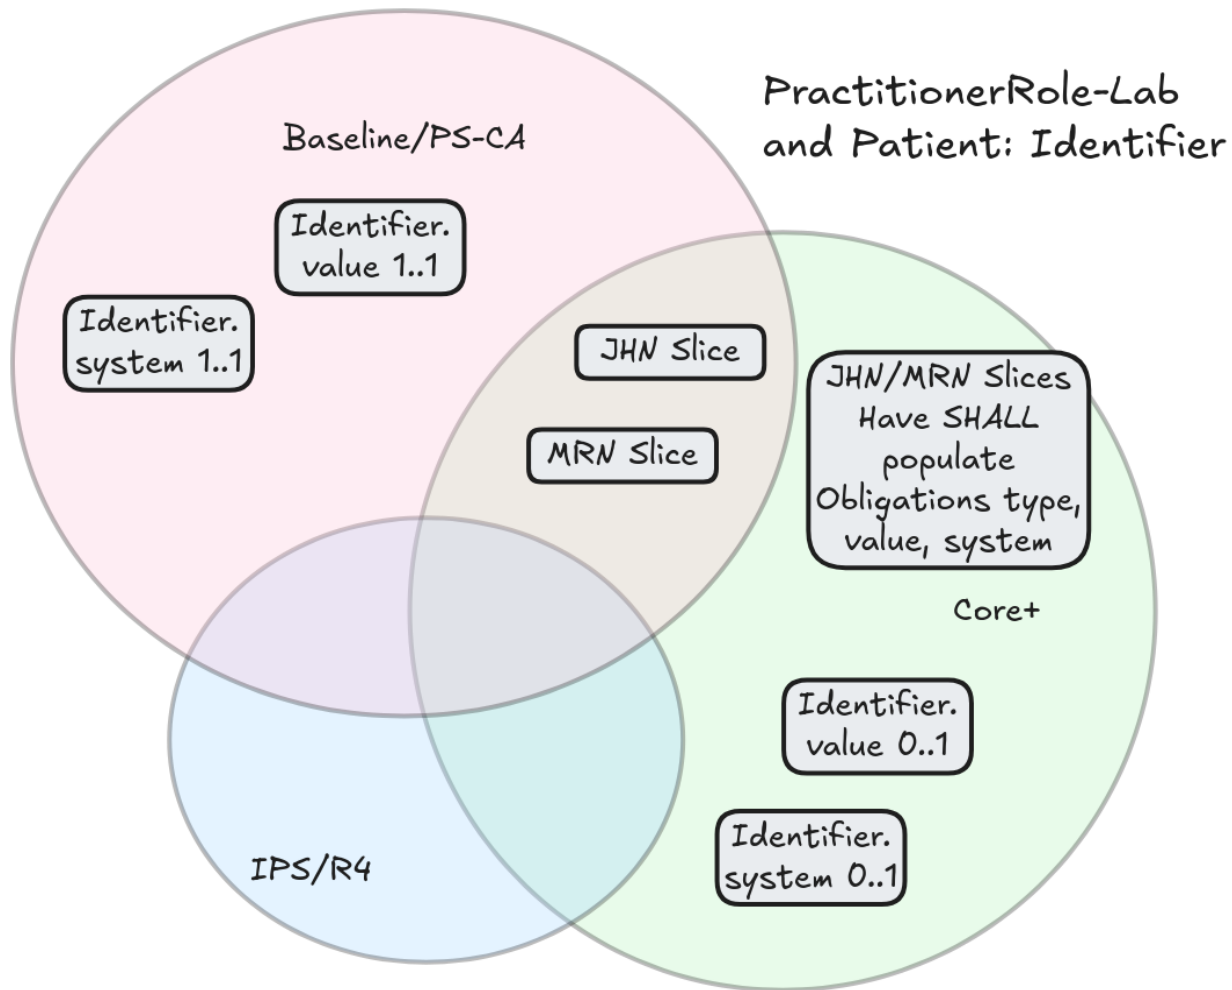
PractitionerRole-Lab and Patient: Identifier

Baseline/PS-CA

Identifier. value 1..1

Identifier. system 1..1

JHN Slice

MRN Slice

JHN/MRN Slices Have SHALL populate Obligations type, value, system

Core+

Identifier. value 0..1

Identifier. system 0..1

IPS/R4